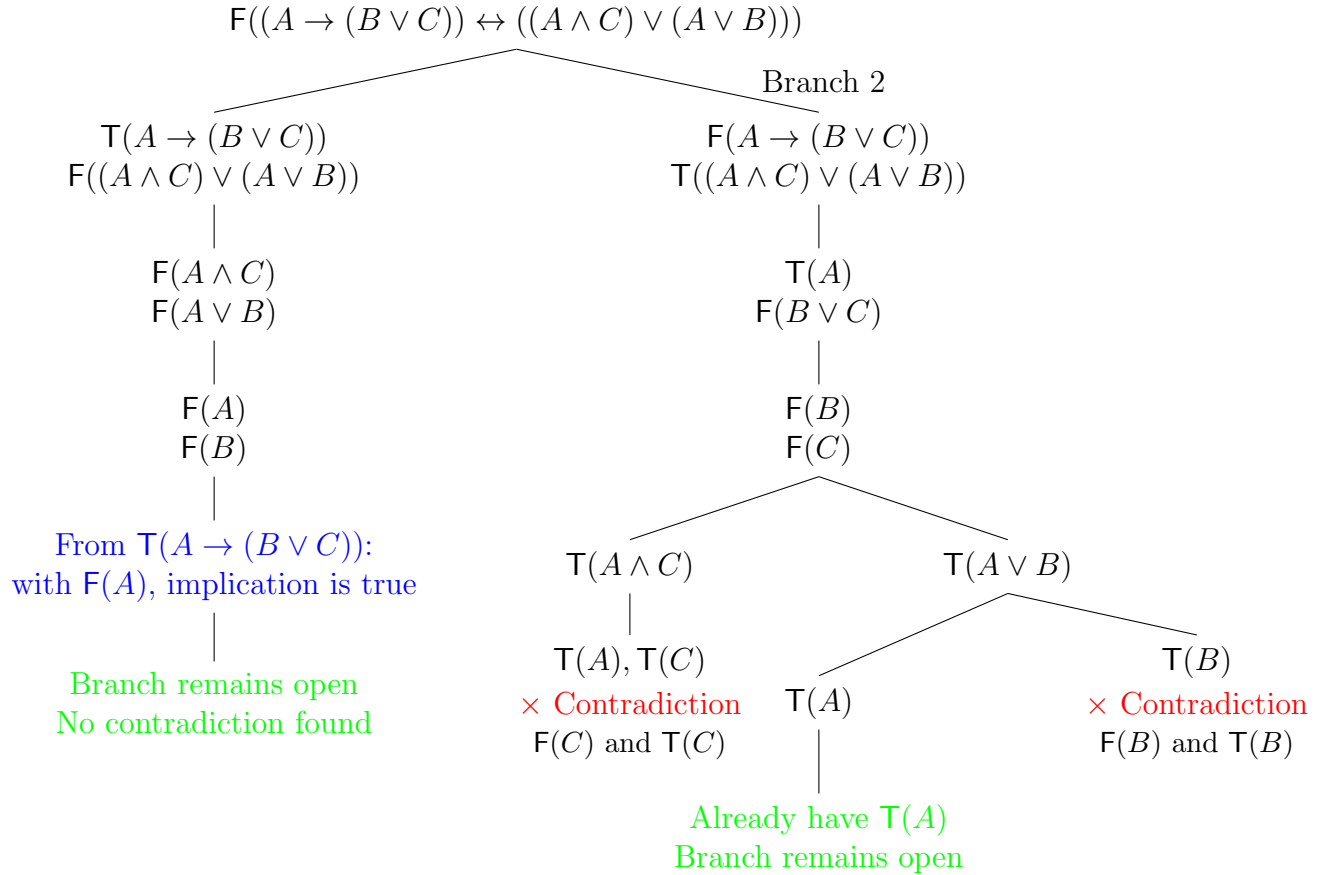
$\mathsf{F}((A \to (B \vee C)) \leftrightarrow ((A \wedge C) \vee (A \vee B)))$

Branch 2

$\mathsf{T}(A \to (B \vee C))$
$\mathsf{F}((A \wedge C) \vee (A \vee B))$

$\mathsf{F}(A \wedge C)$
$\mathsf{F}(A \vee B)$

$\mathsf{F}(A)$
$\mathsf{F}(B)$

From $\mathsf{T}(A \to (B \vee C))$:
with $\mathsf{F}(A)$, implication is true

Branch remains open
No contradiction found

$\mathsf{F}(A \to (B \vee C))$
$\mathsf{T}((A \wedge C) \vee (A \vee B))$

$\mathsf{T}(A)$
$\mathsf{F}(B \vee C)$

$\mathsf{F}(B)$
$\mathsf{F}(C)$

$\mathsf{T}(A \wedge C)$

$\mathsf{T}(A), \mathsf{T}(C)$
$\times$ Contradiction
$\mathsf{F}(C)$ and $\mathsf{T}(C)$

$\mathsf{T}(A \vee B)$

$\mathsf{T}(A)$

Already have $\mathsf{T}(A)$
Branch remains open

$\mathsf{T}(B)$
$\times$ Contradiction
$\mathsf{F}(B)$ and $\mathsf{T}(B)$